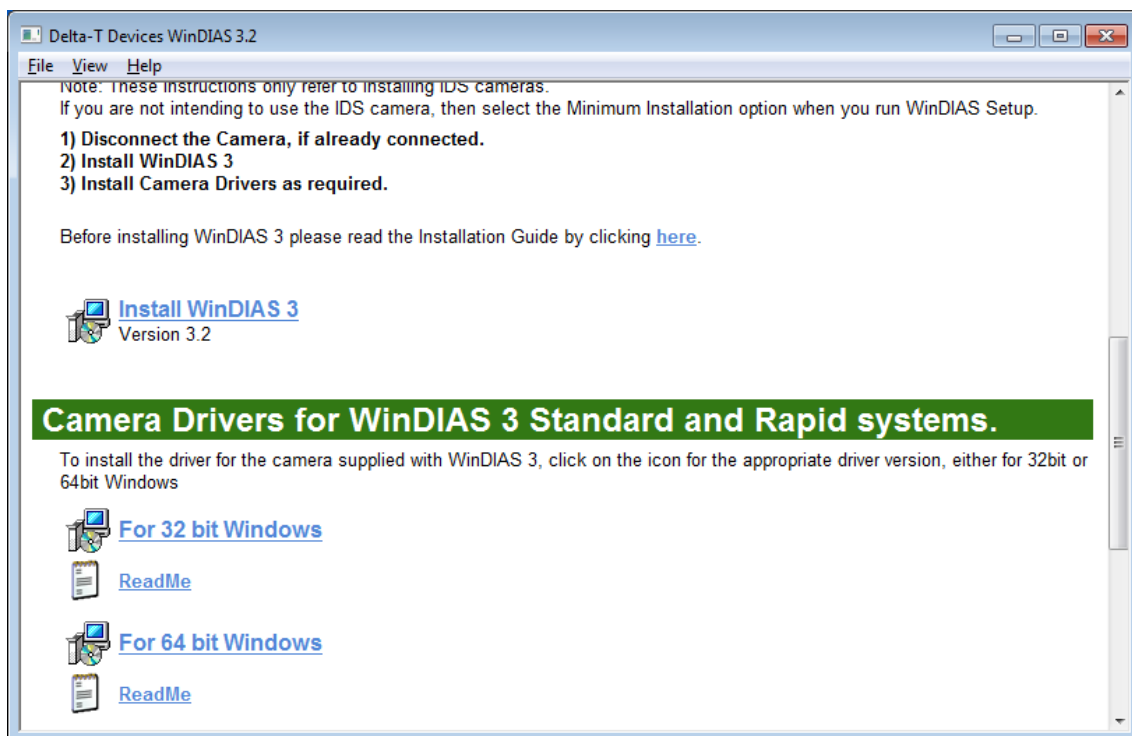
Delta-T Devices WinDIAS 3.2

File View Help

Note: These instructions only refer to installing IDS cameras.
If you are not intending to use the IDS camera, then select the Minimum Installation option when you run WinDIAS Setup.

1) Disconnect the Camera, if already connected.
2) Install WinDIAS 3
3) Install Camera Drivers as required.

Before installing WinDIAS 3 please read the Installation Guide by clicking here.

Install WinDIAS 3
Version 3.2

Camera Drivers for WinDIAS 3 Standard and Rapid systems.

To install the driver for the camera supplied with WinDIAS 3, click on the icon for the appropriate driver version, either for 32bit or 64bit Windows

For 32 bit Windows

ReadMe

For 64 bit Windows

ReadMe